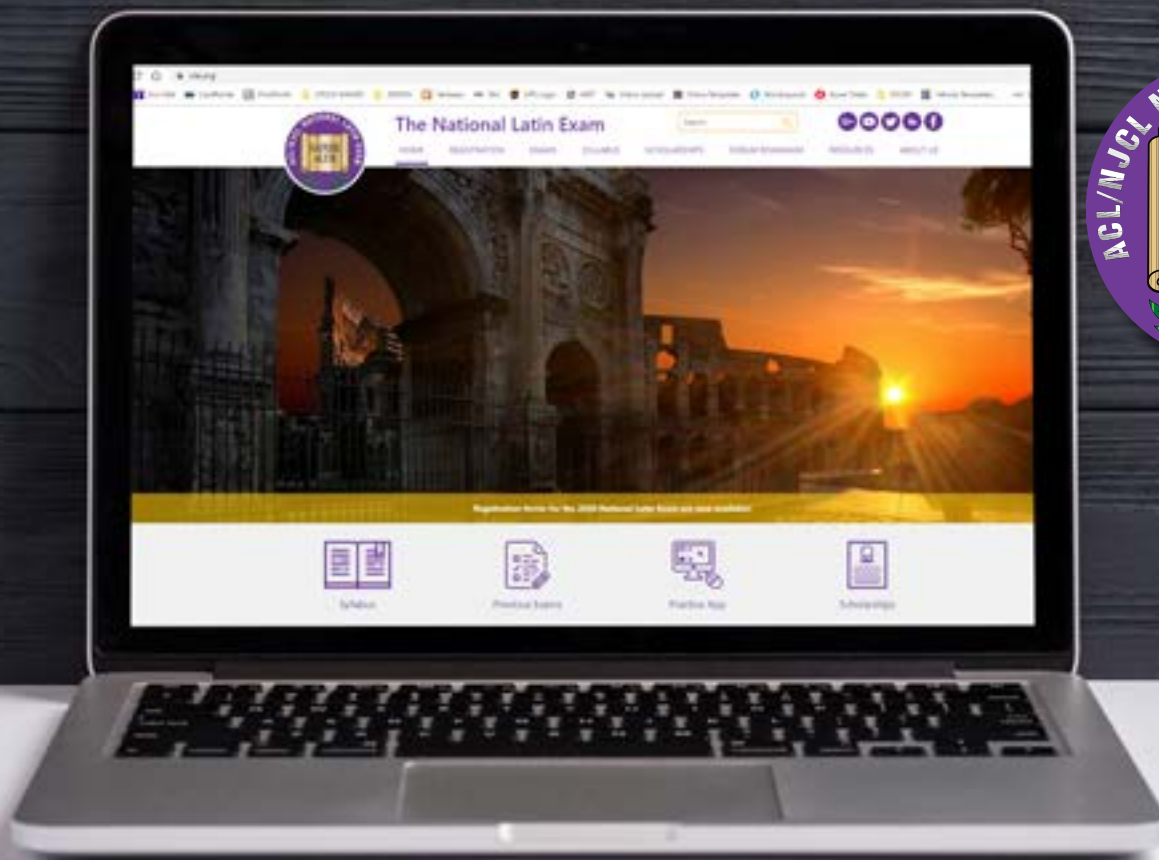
The National Latin Exam

HOME REGISTRATION EXAMS SYLLABUS SCHOLARSHIPS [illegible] RESOURCES ABOUT US

Registration forms for the 2020 National Latin Exam are now available

Syllabus

Previous Exams

Practice App

Scholarships

ACL/NJCL